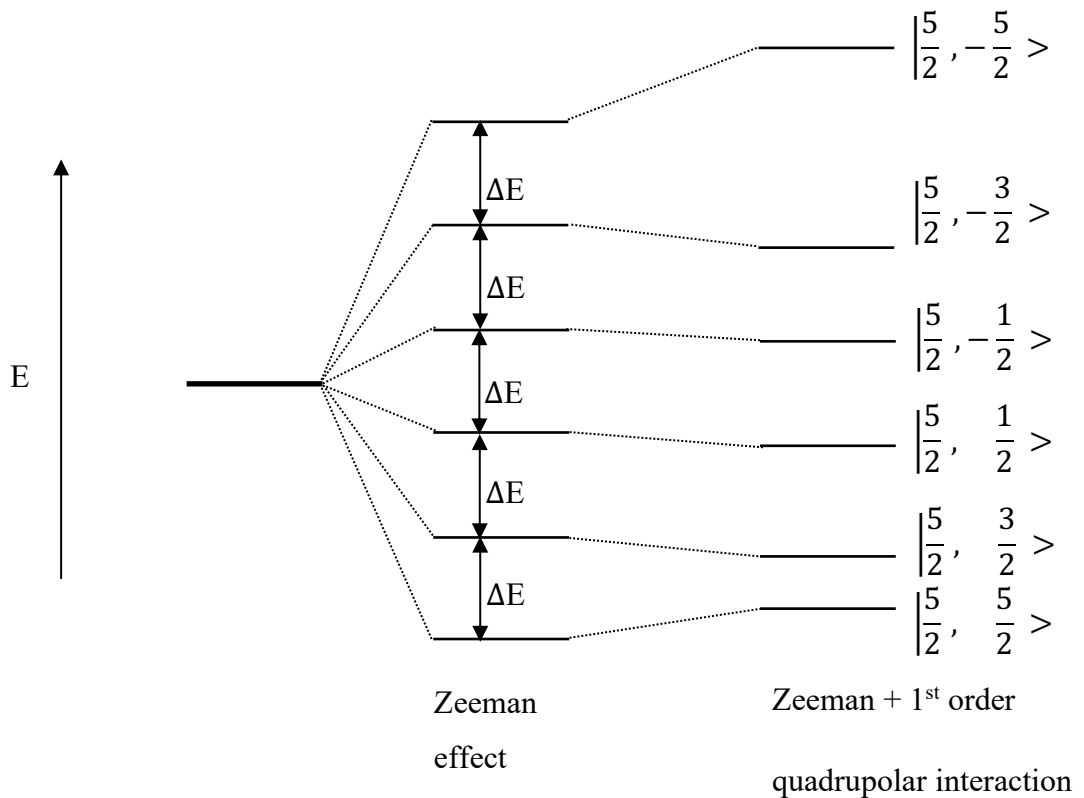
$\left|\frac{5}{2}, -\frac{5}{2}\right>$

$\Delta E$

$\left|\frac{5}{2}, -\frac{3}{2}\right>$

$\Delta E$

$\left|\frac{5}{2}, -\frac{1}{2}\right>$

E

$\Delta E$

$\left|\frac{5}{2}, \frac{1}{2}\right>$

$\Delta E$

$\left|\frac{5}{2}, \frac{3}{2}\right>$

$\Delta E$

$\left|\frac{5}{2}, \frac{5}{2}\right>$

Zeeman effect

Zeeman + 1$^{st}$ order quadrupolar interaction